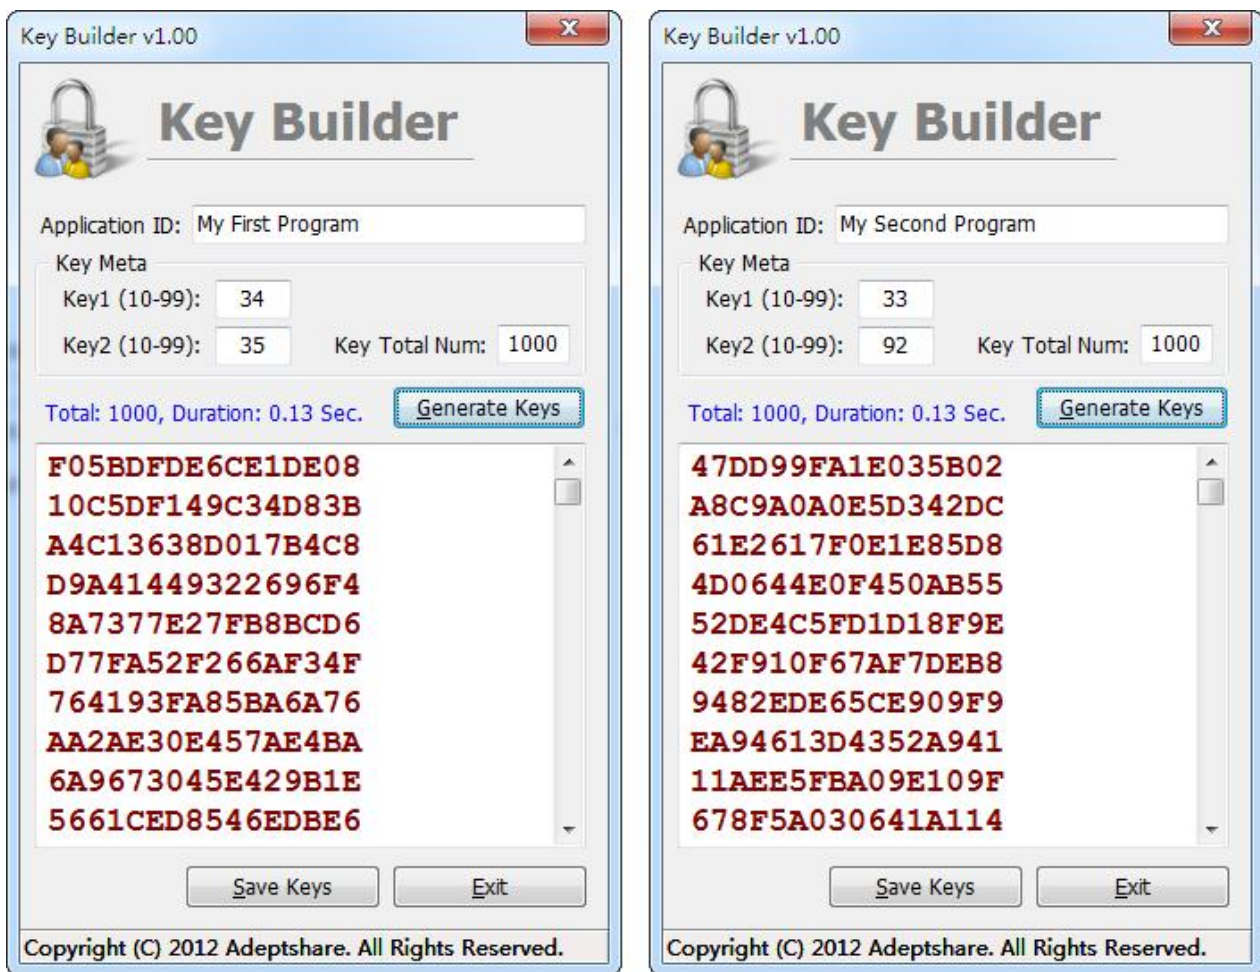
Key Builder v1.00

Key Builder

Application ID: My First Program

Key Meta

Key1 (10-99): 34

Key2 (10-99): 35 Key Total Num: 1000

Total: 1000, Duration: 0.13 Sec.

Generate Keys

F05BDFDE6CE1DE08
10C5DF149C34D83B
A4C13638D017B4C8
D9A41449322696F4
8A7377E27FB8BCD6
D77FA52F266AF34F
764193FA85BA6A76
AA2AE30E457AE4BA
6A9673045E429B1E
5661CED8546EDBE6

Save Keys Exit

Copyright (C) 2012 Adeptshare. All Rights Reserved.

Key Builder v1.00

Key Builder

Application ID: My Second Program

Key Meta

Key1 (10-99): 33

Key2 (10-99): 92 Key Total Num: 1000

Total: 1000, Duration: 0.13 Sec.

Generate Keys

47DD99FA1E035B02
A8C9A0A0E5D342DC
61E2617F0E1E85D8
4D0644E0F450AB55
52DE4C5FD1D18F9E
42F910F67AF7DEB8
9482EDE65CE909F9
EA94613D4352A941
11AEE5FBA09E109F
678F5A030641A114

Save Keys Exit

Copyright (C) 2012 Adeptshare. All Rights Reserved.